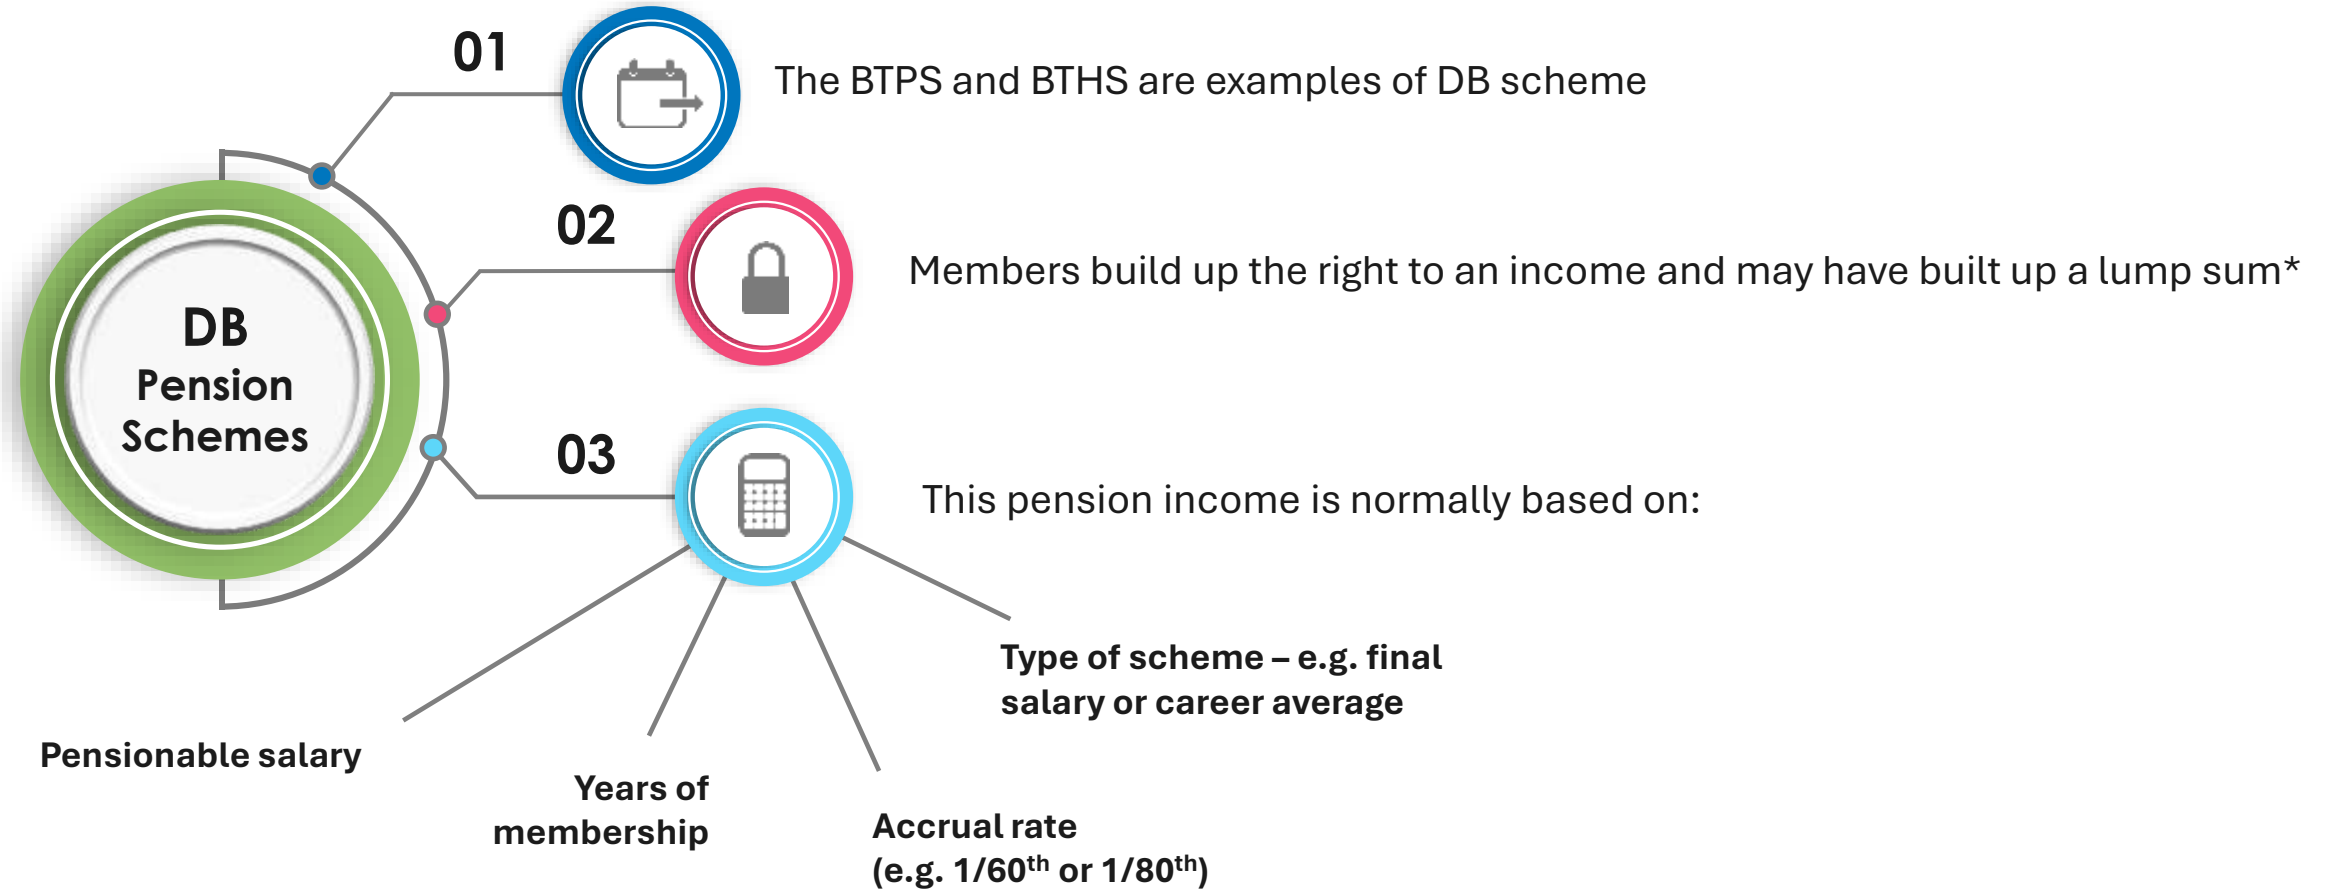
DB Pension Schemes

01

The BTPS and BTHS are examples of DB scheme

02

Members build up the right to an income and may have built up a lump sum*

03

This pension income is normally based on:

Type of scheme – e.g. final salary or career average

Pensionable salary

Years of membership

Accrual rate (e.g. 1/60$^{th}$ or 1/80$^{th}$)